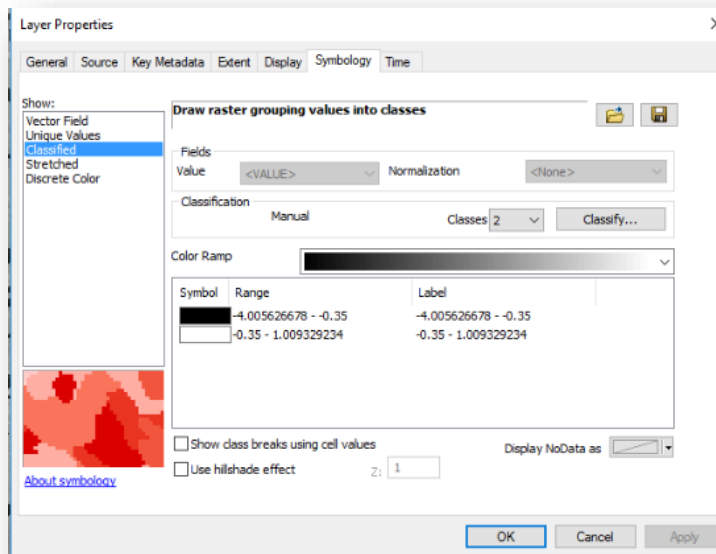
Layer Properties

General | Source | Key Metadata | Extent | Display | Symbology | Time

Show:
Vector Field
Unique Values
Classified
Stretched
Discrete Color

Draw raster grouping values into classes

Fields
Value <VALUE>
Normalization <None>

Classification
Manual
Classes 2
Classify...

Color Ramp

| Symbol | Range | Label |
|---|---|---|
| | -4.005626678 - -0.35 | -4.005626678 - -0.35 |
| | -0.35 - 1.009329234 | -0.35 - 1.009329234 |

Show class breaks using cell values
Display NoData as
Use hillshade effect
Z: 1

About symbology

OK Cancel Apply